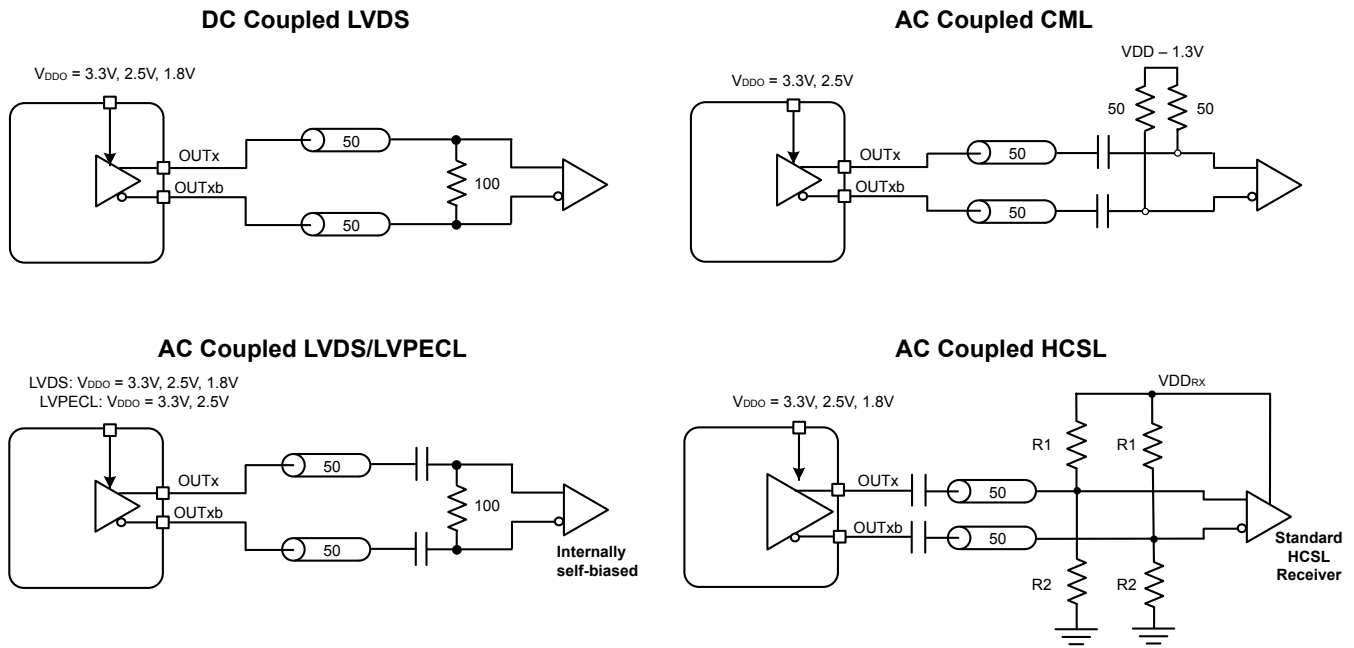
DC Coupled LVDS

$V_{DDO}$ = 3.3V, 2.5V, 1.8V

OUTx

OUTxb

50

50

100

AC Coupled CML

VDD – 1.3V

$V_{DDO}$ = 3.3V, 2.5V

50

50

OUTx

OUTxb

50

50

AC Coupled LVDS/LVPECL

LVDS: $V_{DDO}$ = 3.3V, 2.5V, 1.8V
LVPECL: $V_{DDO}$ = 3.3V, 2.5V

OUTx

OUTxb

50

50

100

Internally self-biased

AC Coupled HCSL

$VDD_{RX}$

$V_{DDO}$ = 3.3V, 2.5V, 1.8V

R1

R1

OUTx

OUTxb

50

50

R2

R2

Standard HCSL Receiver